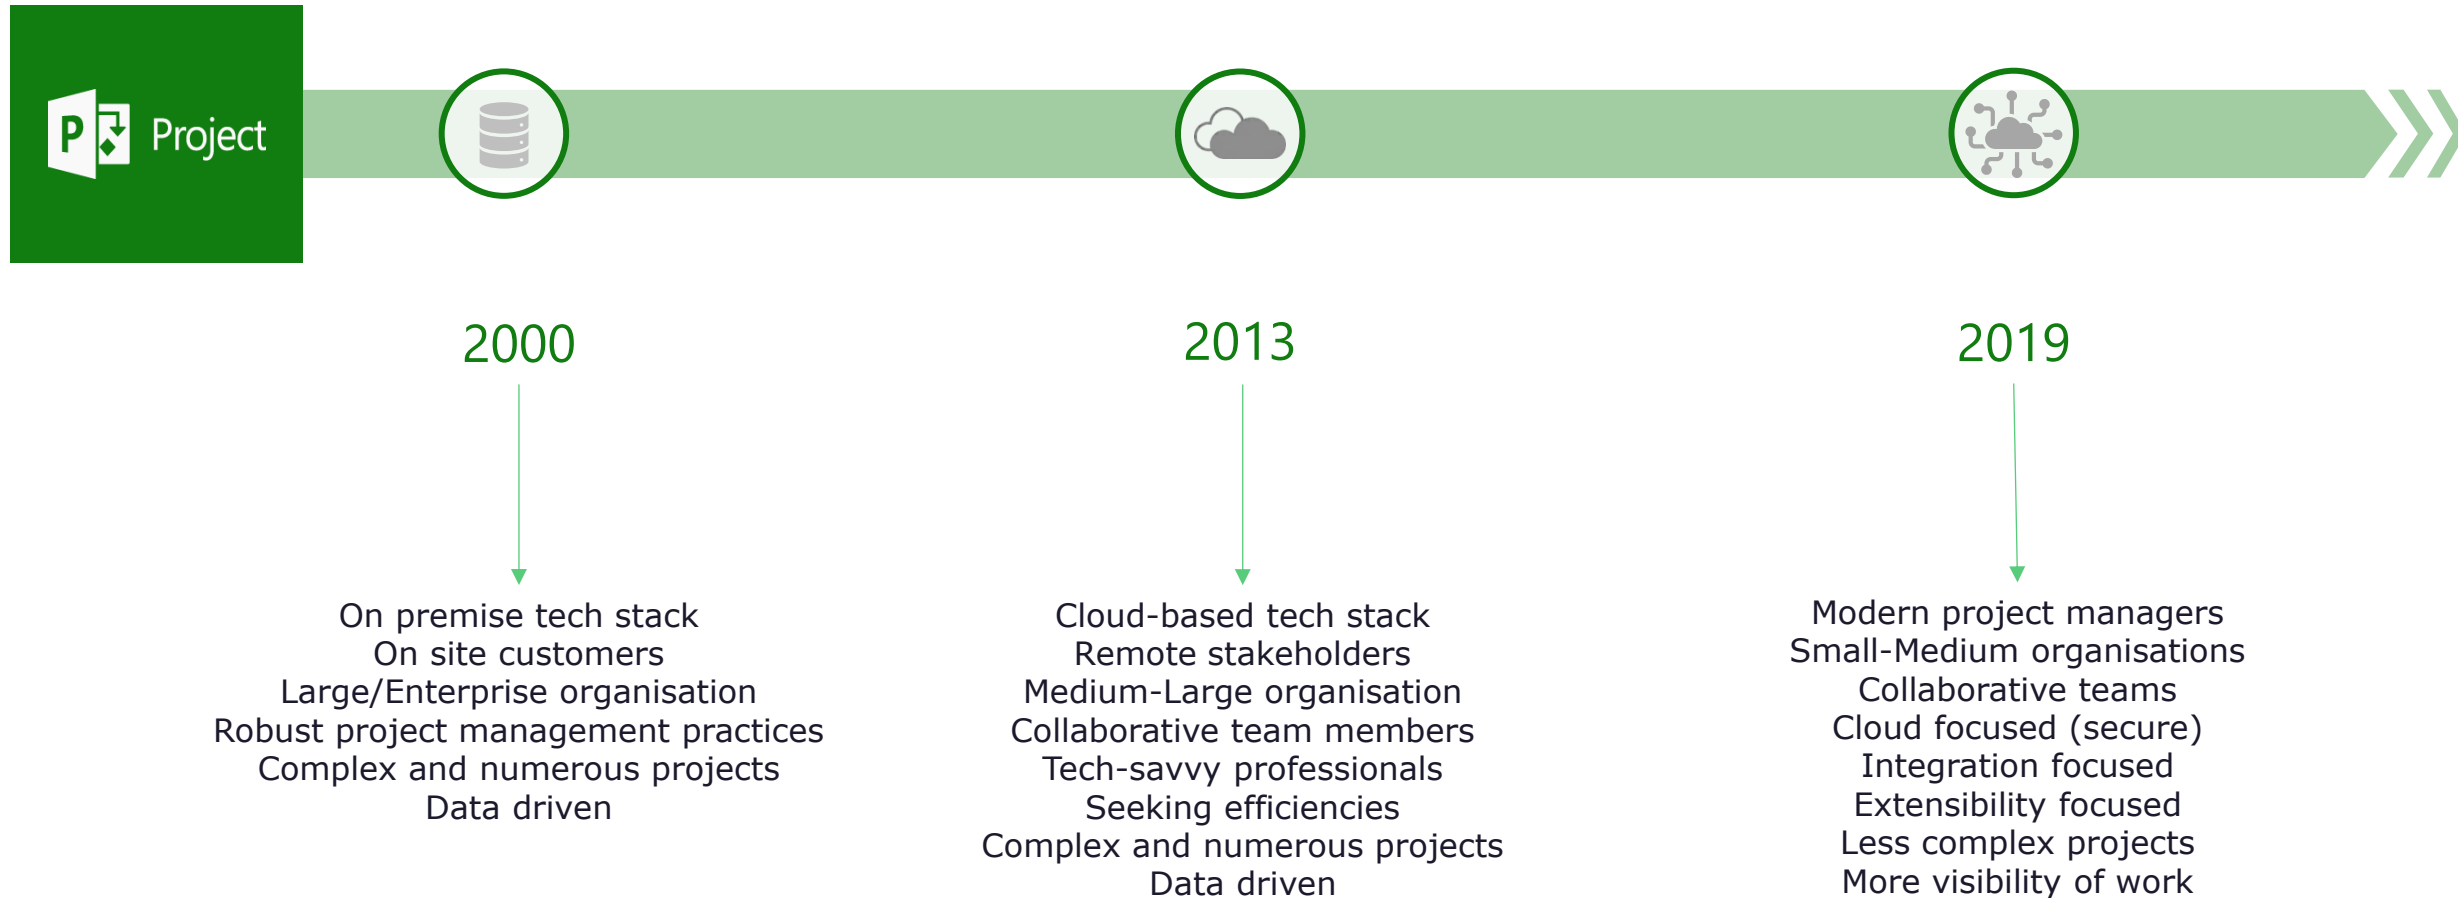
Project

2000

On premise tech stack
On site customers
Large/Enterprise organisation
Robust project management practices
Complex and numerous projects
Data driven

2013

Cloud-based tech stack
Remote stakeholders
Medium-Large organisation
Collaborative team members
Tech-savvy professionals
Seeking efficiencies
Complex and numerous projects
Data driven

2019

Modern project managers
Small-Medium organisations
Collaborative teams
Cloud focused (secure)
Integration focused
Extensibility focused
Less complex projects
More visibility of work